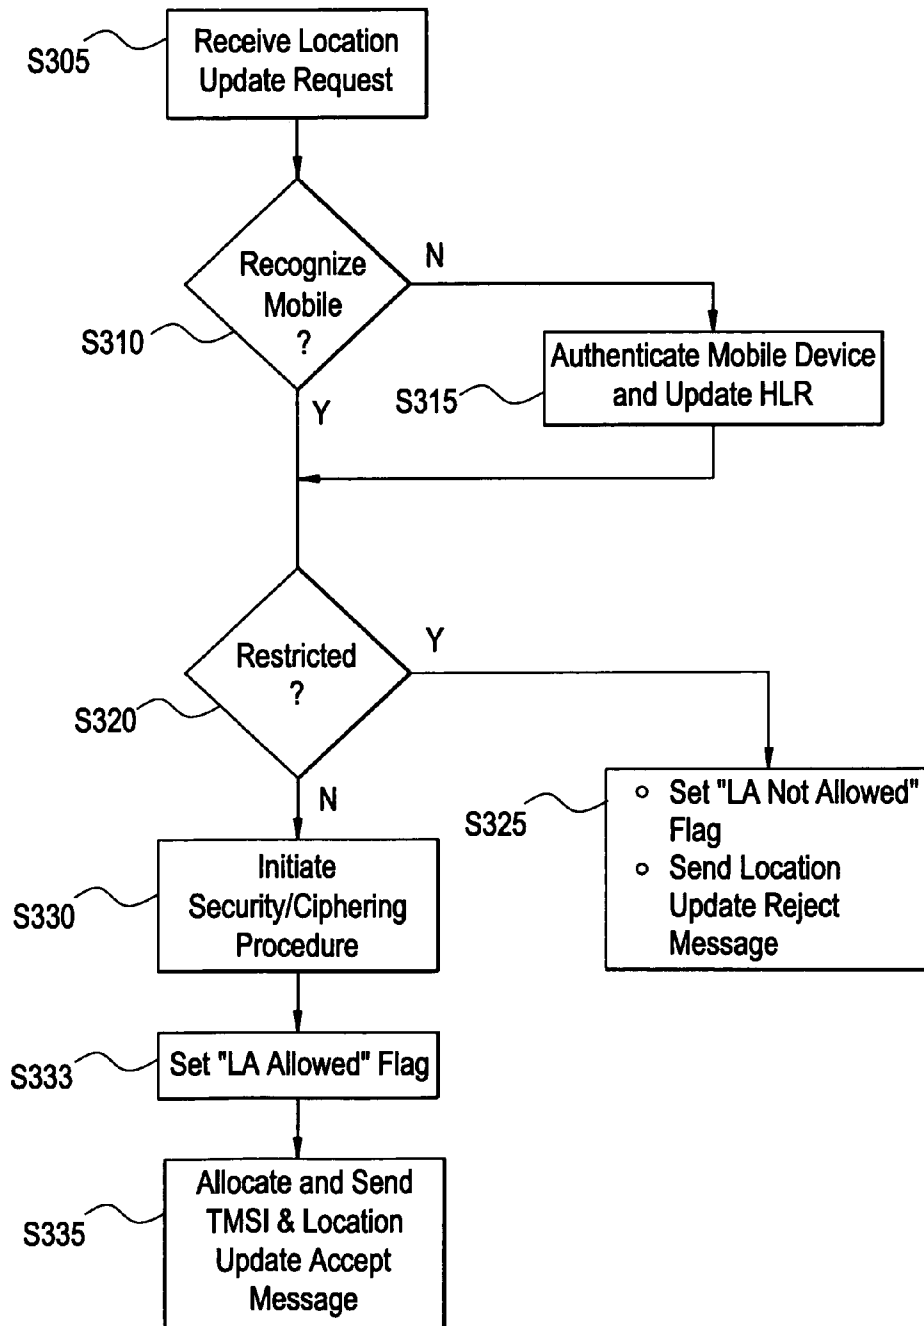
S305
Receive Location Update Request

Recognize Mobile ?
S310
N
Y

Authenticate Mobile Device and Update HLR
S315

Restricted ?
S320
Y
N

S325
Set "LA Not Allowed" Flag
Send Location Update Reject Message

S330
Initiate Security/Ciphering Procedure

S333
Set "LA Allowed" Flag

S335
Allocate and Send TMSI & Location Update Accept Message